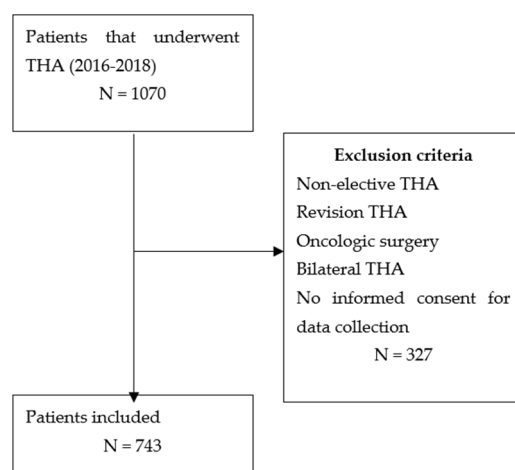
Patients that underwent THA (2016-2018)
N = 1070

Exclusion criteria
Non-elective THA
Revision THA
Oncologic surgery
Bilateral THA
No informed consent for data collection
N = 327

Patients included
N = 743